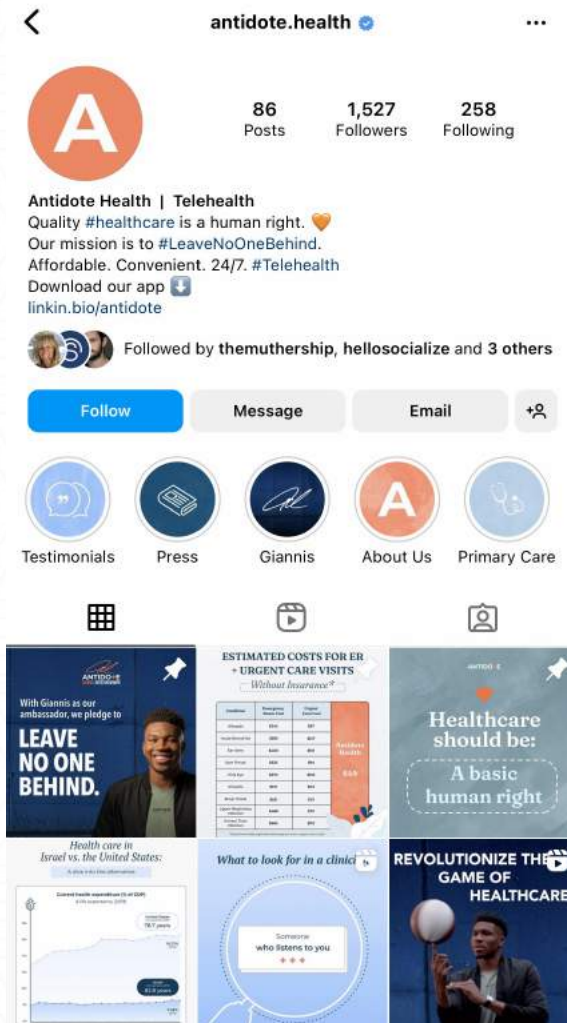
antidote.health

86 Posts
1,527 Followers
258 Following

Antidote Health | Telehealth
Quality #healthcare is a human right. 🧡
Our mission is to #LeaveNoOneBehind.
Affordable. Convenient. 24/7. #Telehealth
Download our app ⬇️
linkin.bio/antidote

Followed by themuthership, hellosocialize and 3 others

Follow
Message
Email

Testimonials
Press
Giannis
About Us
Primary Care

ANTIDOTE
With Giannis as our ambassador, we pledge to
LEAVE NO ONE BEHIND.

ESTIMATED COSTS FOR ER + URGENT CARE VISITS
Without Insurance*
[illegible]

ANTIDOTE
Healthcare should be:
A basic human right

Health care in Israel vs. the United States:
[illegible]

What to look for in a clinici
Someone who listens to you

REVOLUTIONIZE THE GAME OF HEALTHCARE